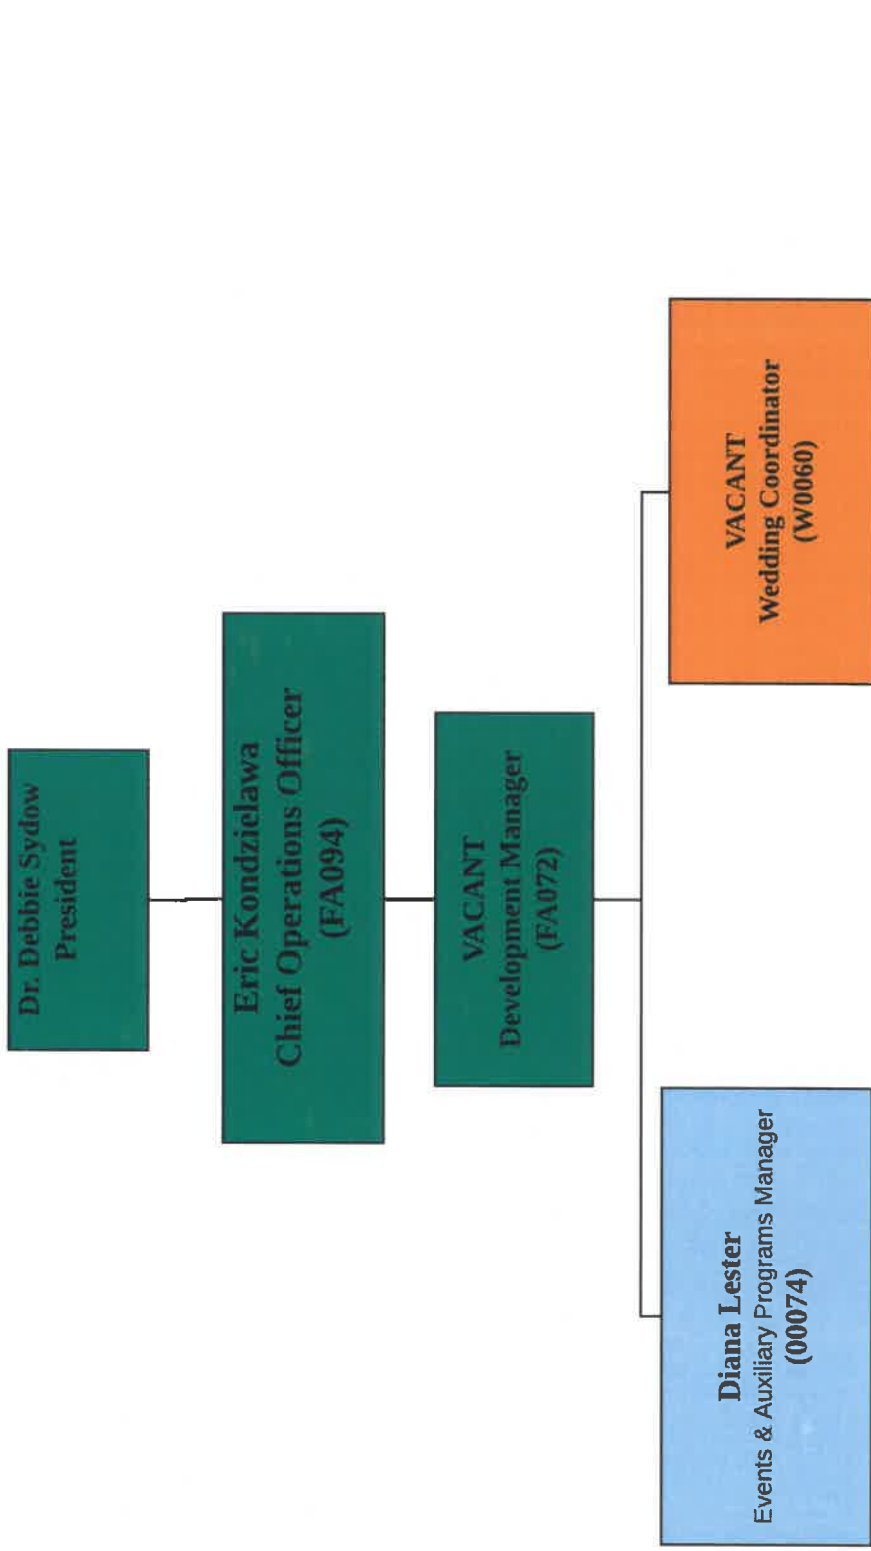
Dr. Debbie Sydow
President

Eric Kondzielawa
Chief Operations Officer
(FA094)

VACANT
Development Manager
(FA072)

Diana Lester
Events & Auxiliary Programs Manager
(00074)

VACANT
Wedding Coordinator
(W0060)